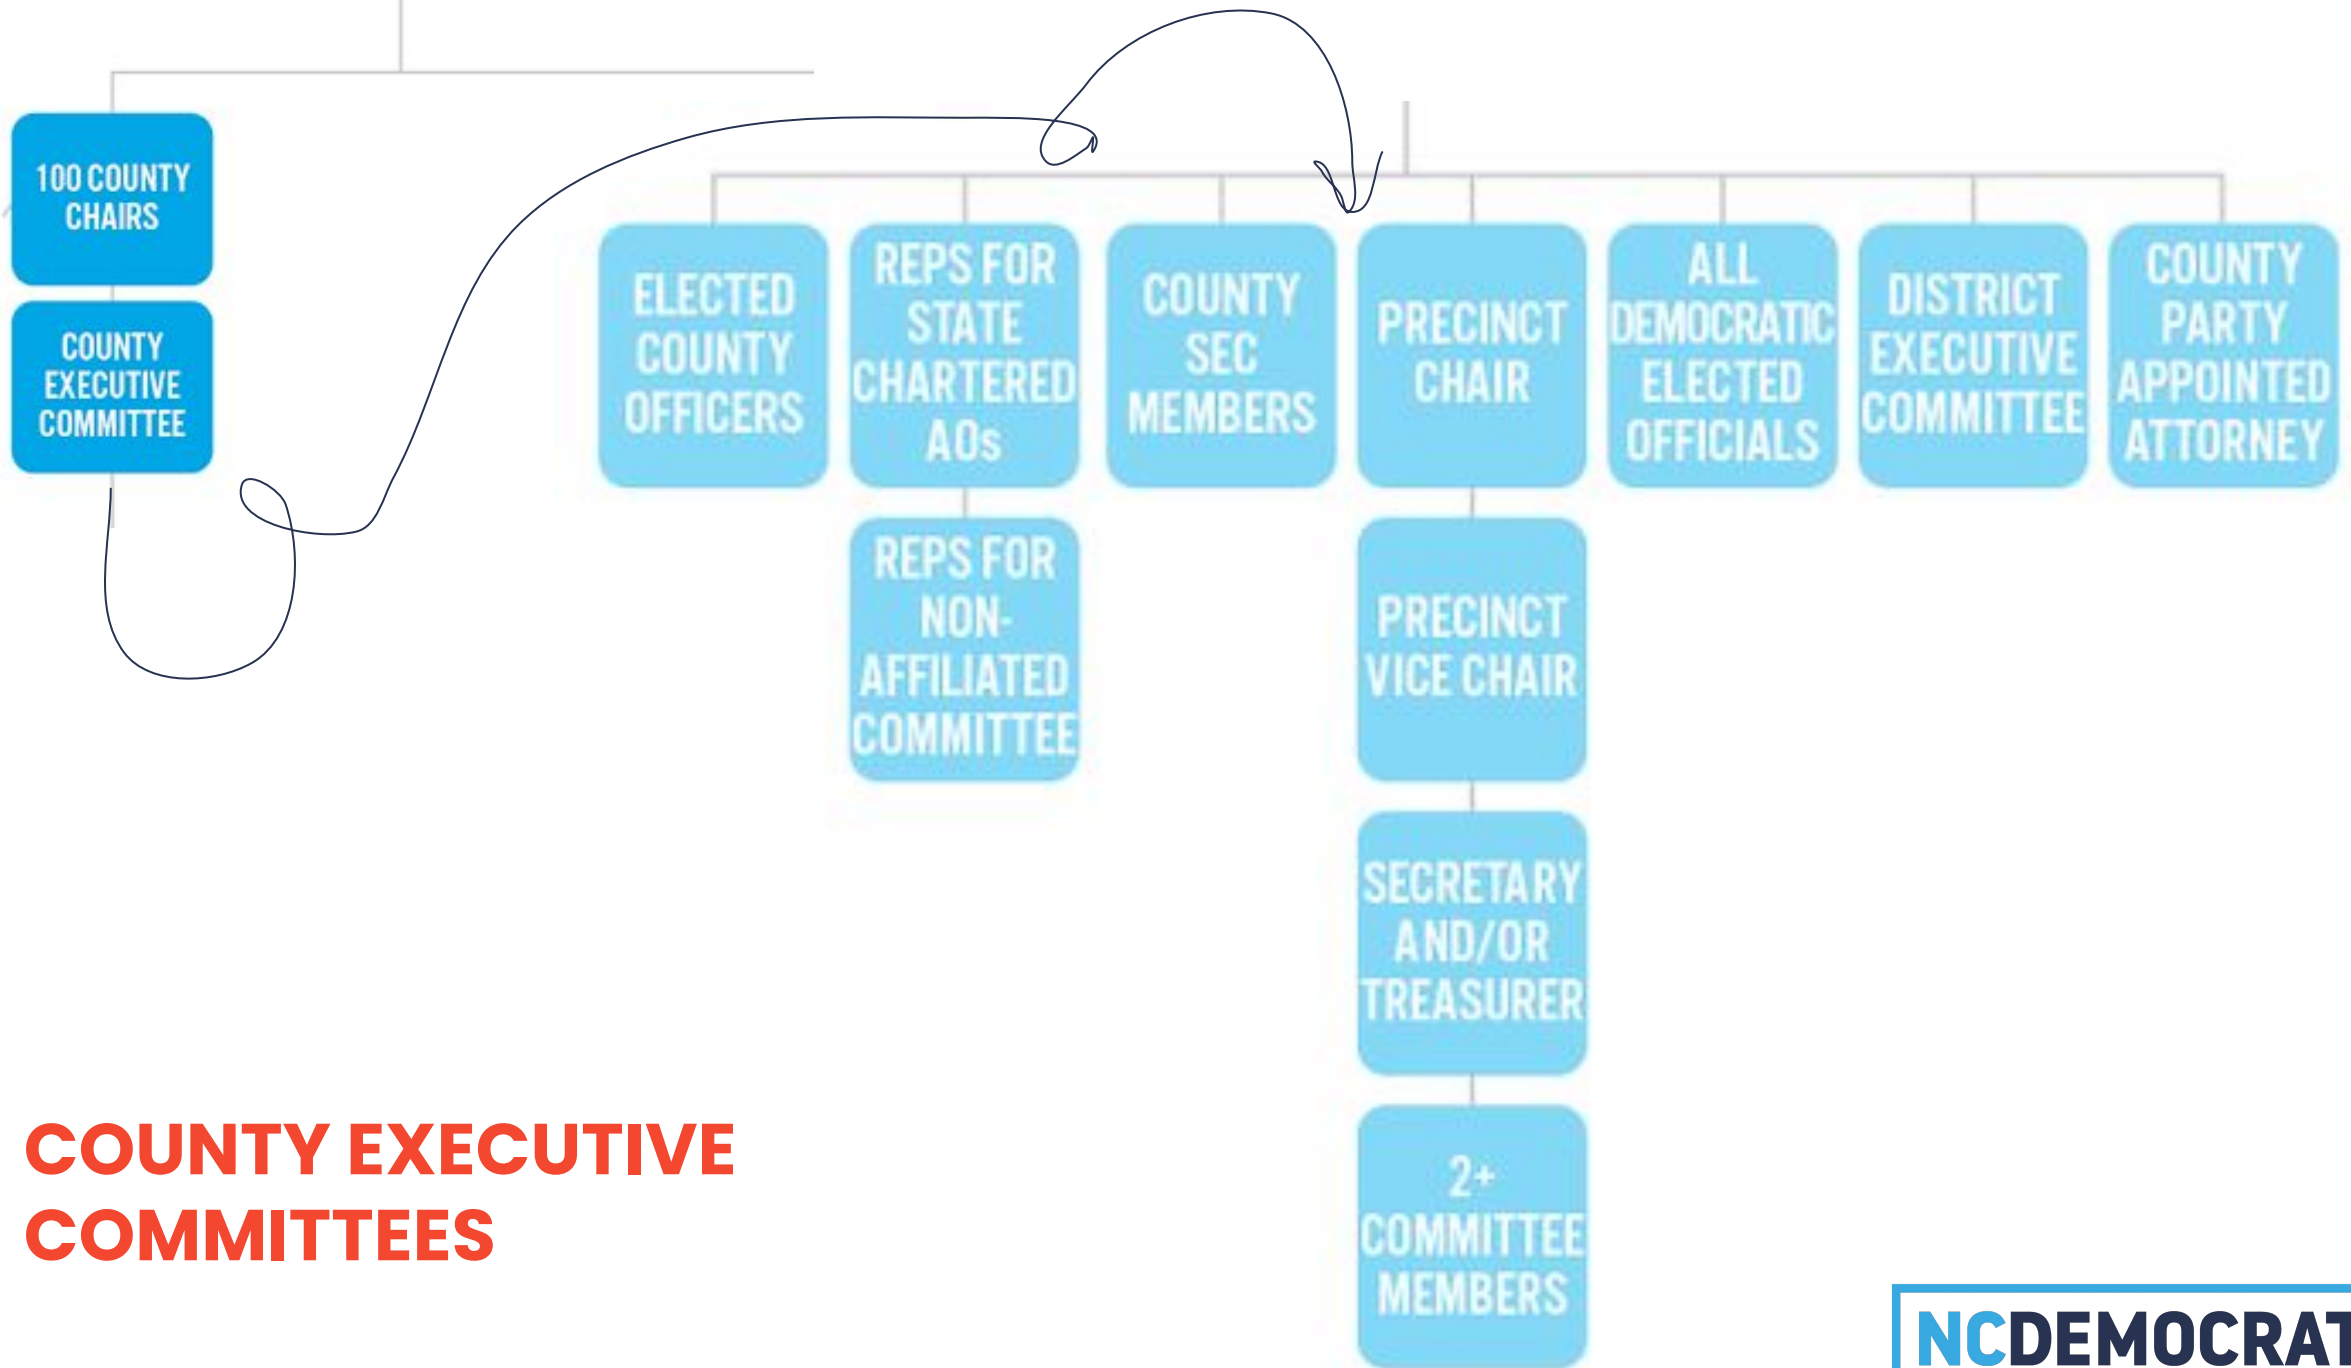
100 COUNTY CHAIRS

COUNTY EXECUTIVE COMMITTEE

ELECTED COUNTY OFFICERS

REPS FOR STATE CHARTERED AOs

REPS FOR NON-AFFILIATED COMMITTEE

COUNTY SEC MEMBERS

PRECINCT CHAIR

PRECINCT VICE CHAIR

SECRETARY AND/OR TREASURER

2+ COMMITTEE MEMBERS

ALL DEMOCRATIC ELECTED OFFICIALS

DISTRICT EXECUTIVE COMMITTEE

COUNTY PARTY APPOINTED ATTORNEY

COUNTY EXECUTIVE COMMITTEES

NCDEMOCRAT